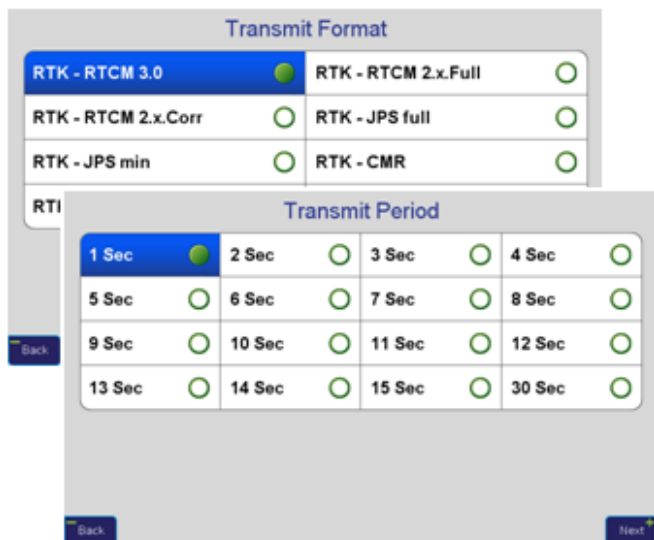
Transmit Format

| | |
|---|---|
| RTK - RTCM 3.0 | RTK - RTCM 2.x.Full |
| RTK - RTCM 2.x.Corr | RTK - JPS full |
| RTK - JPS min | RTK - CMR |
| RT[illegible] | |

Back

Transmit Period

| | | | |
|---|---|---|---|
| 1 Sec | 2 Sec | 3 Sec | 4 Sec |
| 5 Sec | 6 Sec | 7 Sec | 8 Sec |
| 9 Sec | 10 Sec | 11 Sec | 12 Sec |
| 13 Sec | 14 Sec | 15 Sec | 30 Sec |

Back

Next